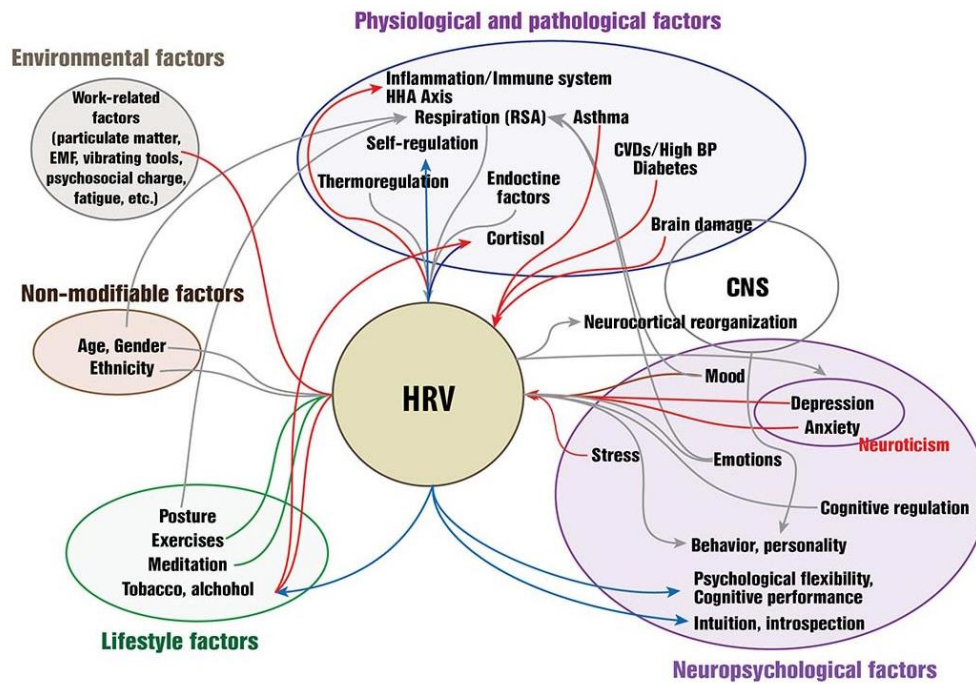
Physiological and pathological factors

Environmental factors

Work-related factors (particulate matter, EMF, vibrating tools, psychosocial charge, fatigue, etc.)

Inflammation/Immune system
HHA Axis
Respiration (RSA)
Asthma
Self-regulation
CVDs/High BP
Diabetes
Thermoregulation
Endoctine factors
Cortisol
Brain damage

Non-modifiable factors

Age, Gender
Ethnicity

CNS

Neurocortical reorganization

HRV

Mood
Depression
Anxiety
Neuroticism
Stress
Emotions
Cognitive regulation
Behavior, personality

Posture
Exercises
Meditation
Tobacco, alchohol

Psychological flexibility, Cognitive performance
Intuition, introspection

Lifestyle factors

Neuropsychological factors